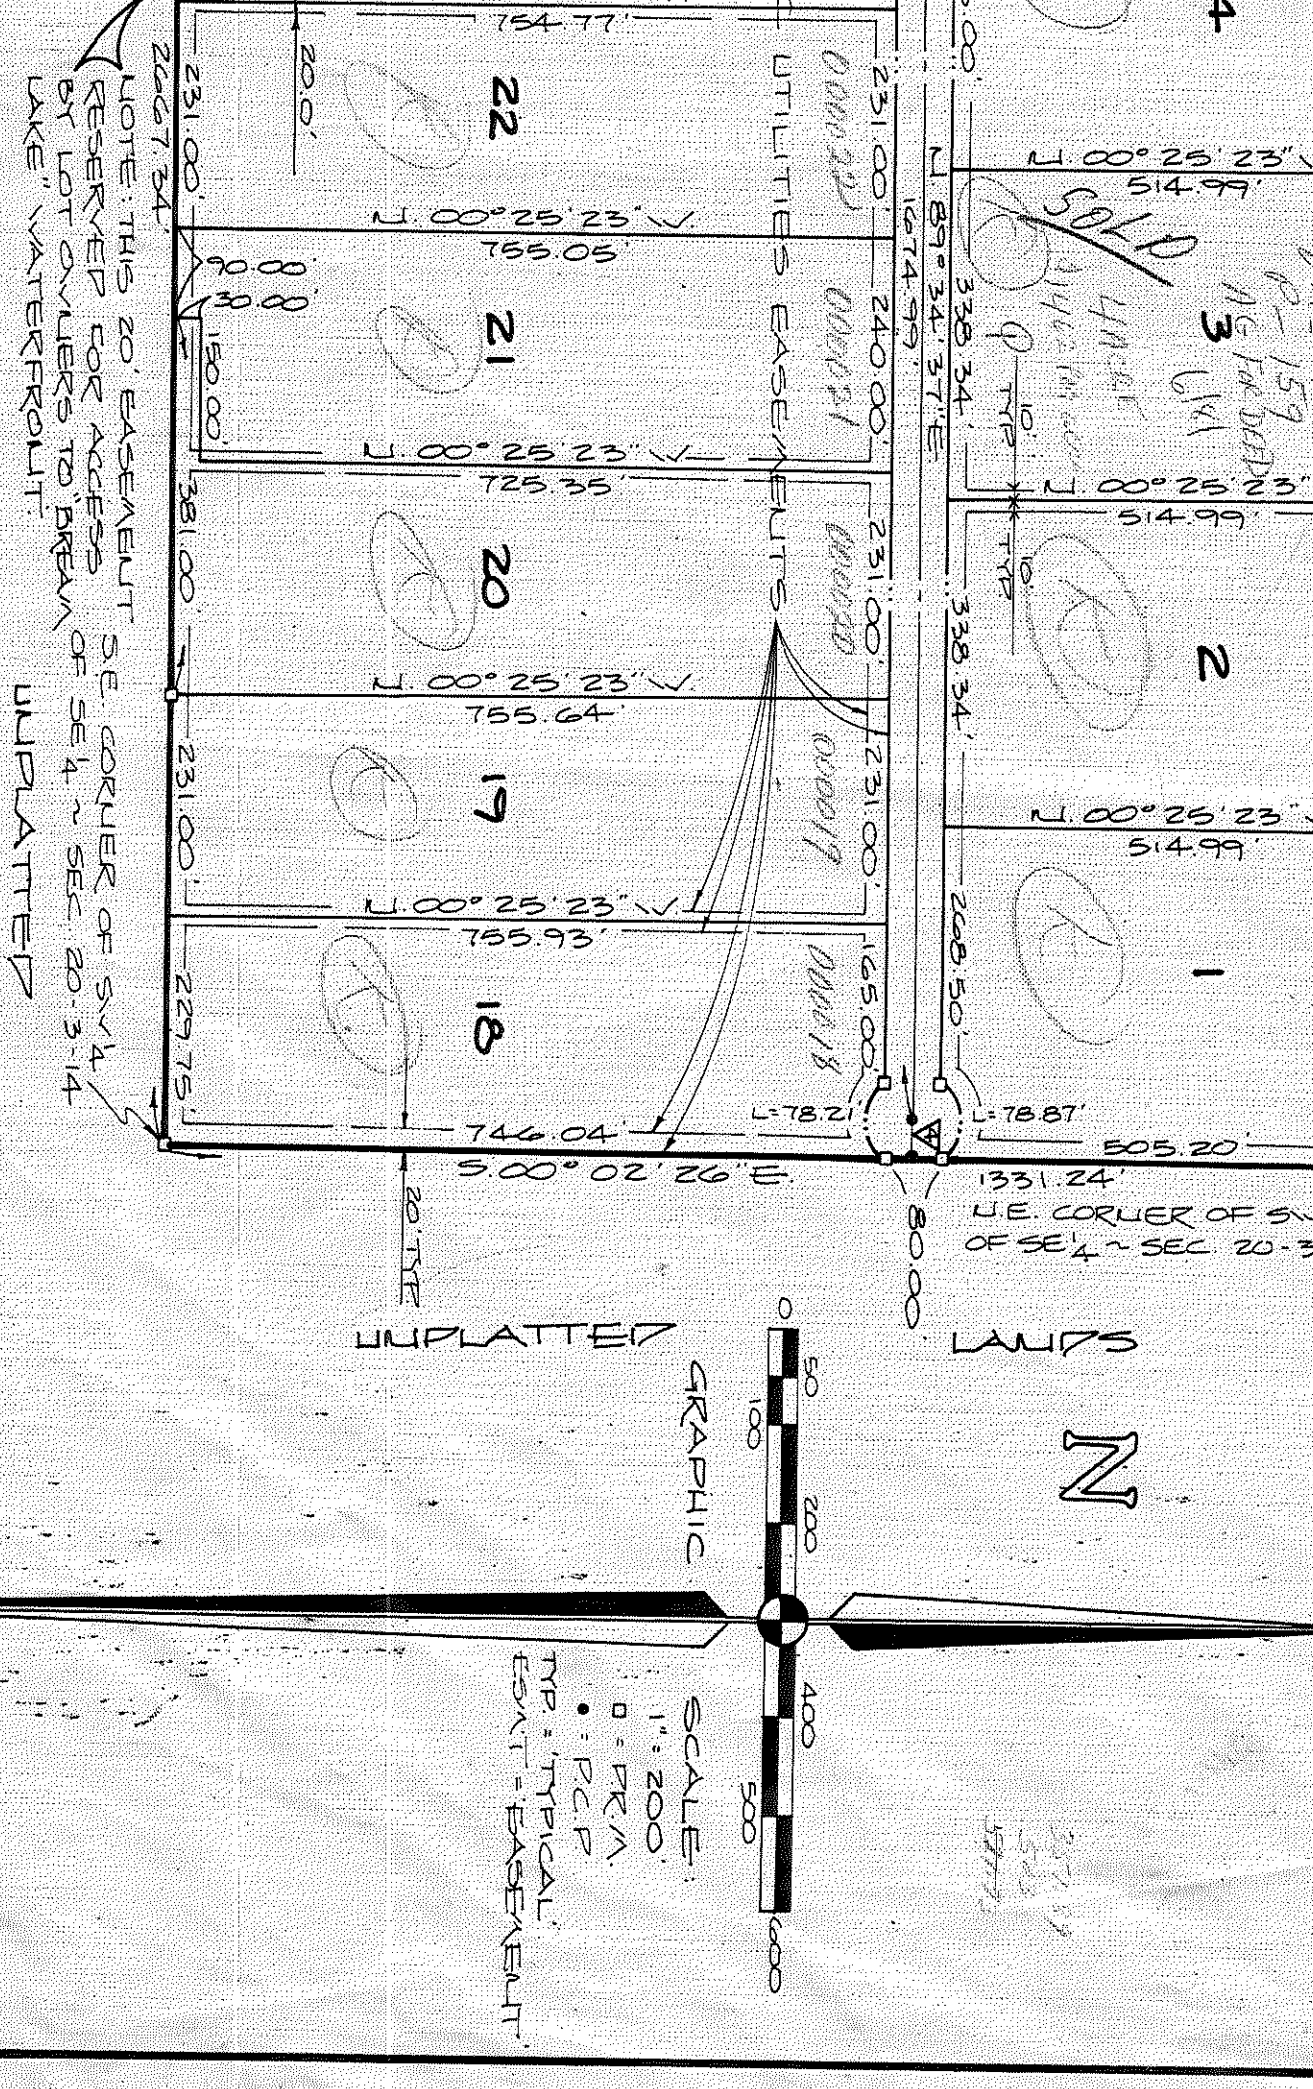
NOTE: THIS 20' EASEMENT RESERVED FOR ACCESS BY LOT OWNERS TO "DREAM LAKE" WATERFRONT.

UNPLATTED

S.E. CORNER OF SW¼ OF SE¼ ~ SEC. 20-3-14

2667.34'

754.77'
20.0'
231.00'
22
000022
N. 00° 25' 23" W.
755.05'
90.00'
30.00'
15.00'
240.00'
21
000021
N. 00° 25' 23" W.
725.35'
381.00'
231.00'
20
000020
N. 00° 25' 23" W.
755.64'
231.00'
231.00'
19
000019
N. 00° 25' 23" W.
755.93'
229.75'
165.00'
18
000018
746.04'
S. 00° 02' 26" E.
20' TYP.

UTILITIES EASEMENTS

1674.99'
N. 89° 34' 37" E.
338.34'
338.34'
268.50'
L=78.21'
L=78.87'
80.00'

N. 00° 25' 23" W.
514.99'
SOLD
3
10' TYP.
N. 00° 25' 23"
514.99'
10' TYP.
2
N. 00° 25' 23"
514.99'
1
505.20'
1331.24'
N.E. CORNER OF SW
OF SE¼ ~ SEC. 20-3

UNPLATTED LANDS

N

GRAPHIC
0 50 100 200 400 500 600

SCALE:
1" = 200'
□ = P.R.M.
● = P.C.P.
TYP. = TYPICAL
ESMT. = EASEMENT